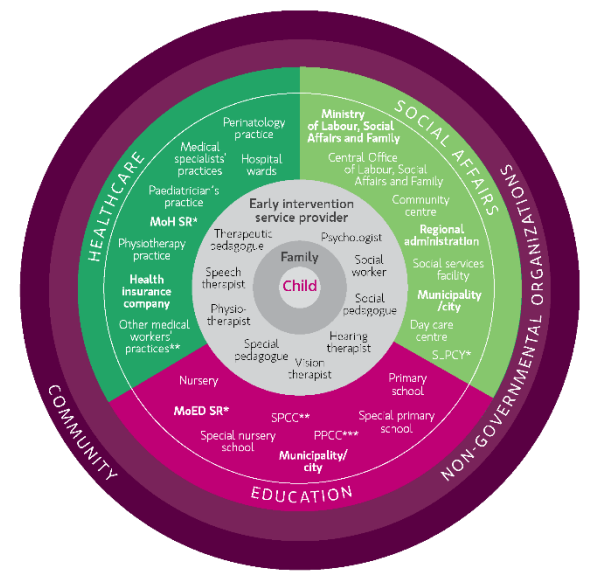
HEALTHCARE

Perinatology practice

Medical specialists' practices

Hospital wards

Paediatrician's practice

MoH SR*

Physiotherapy practice

Health insurance company

Other medical workers' practices**

SOCIAL AFFAIRS

Ministry of Labour, Social Affairs and Family

Central Office of Labour, Social Affairs and Family

Community centre

Regional administration

Social services facility

Municipality /city

Day care centre

S_PCY*

Early intervention service provider

Therapeutic pedagogue

Psychologist

Speech therapist

Social worker

Physio-therapist

Social pedagogue

Special pedagogue

Hearing therapist

Vision therapist

Family

Child

EDUCATION

Nursery

MoED SR*

SPCC**

PPCC***

Special nursery school

Municipality/ city

Primary school

Special primary school

COMMUNITY

NON-GOVERNMENTAL ORGANIZATIONS